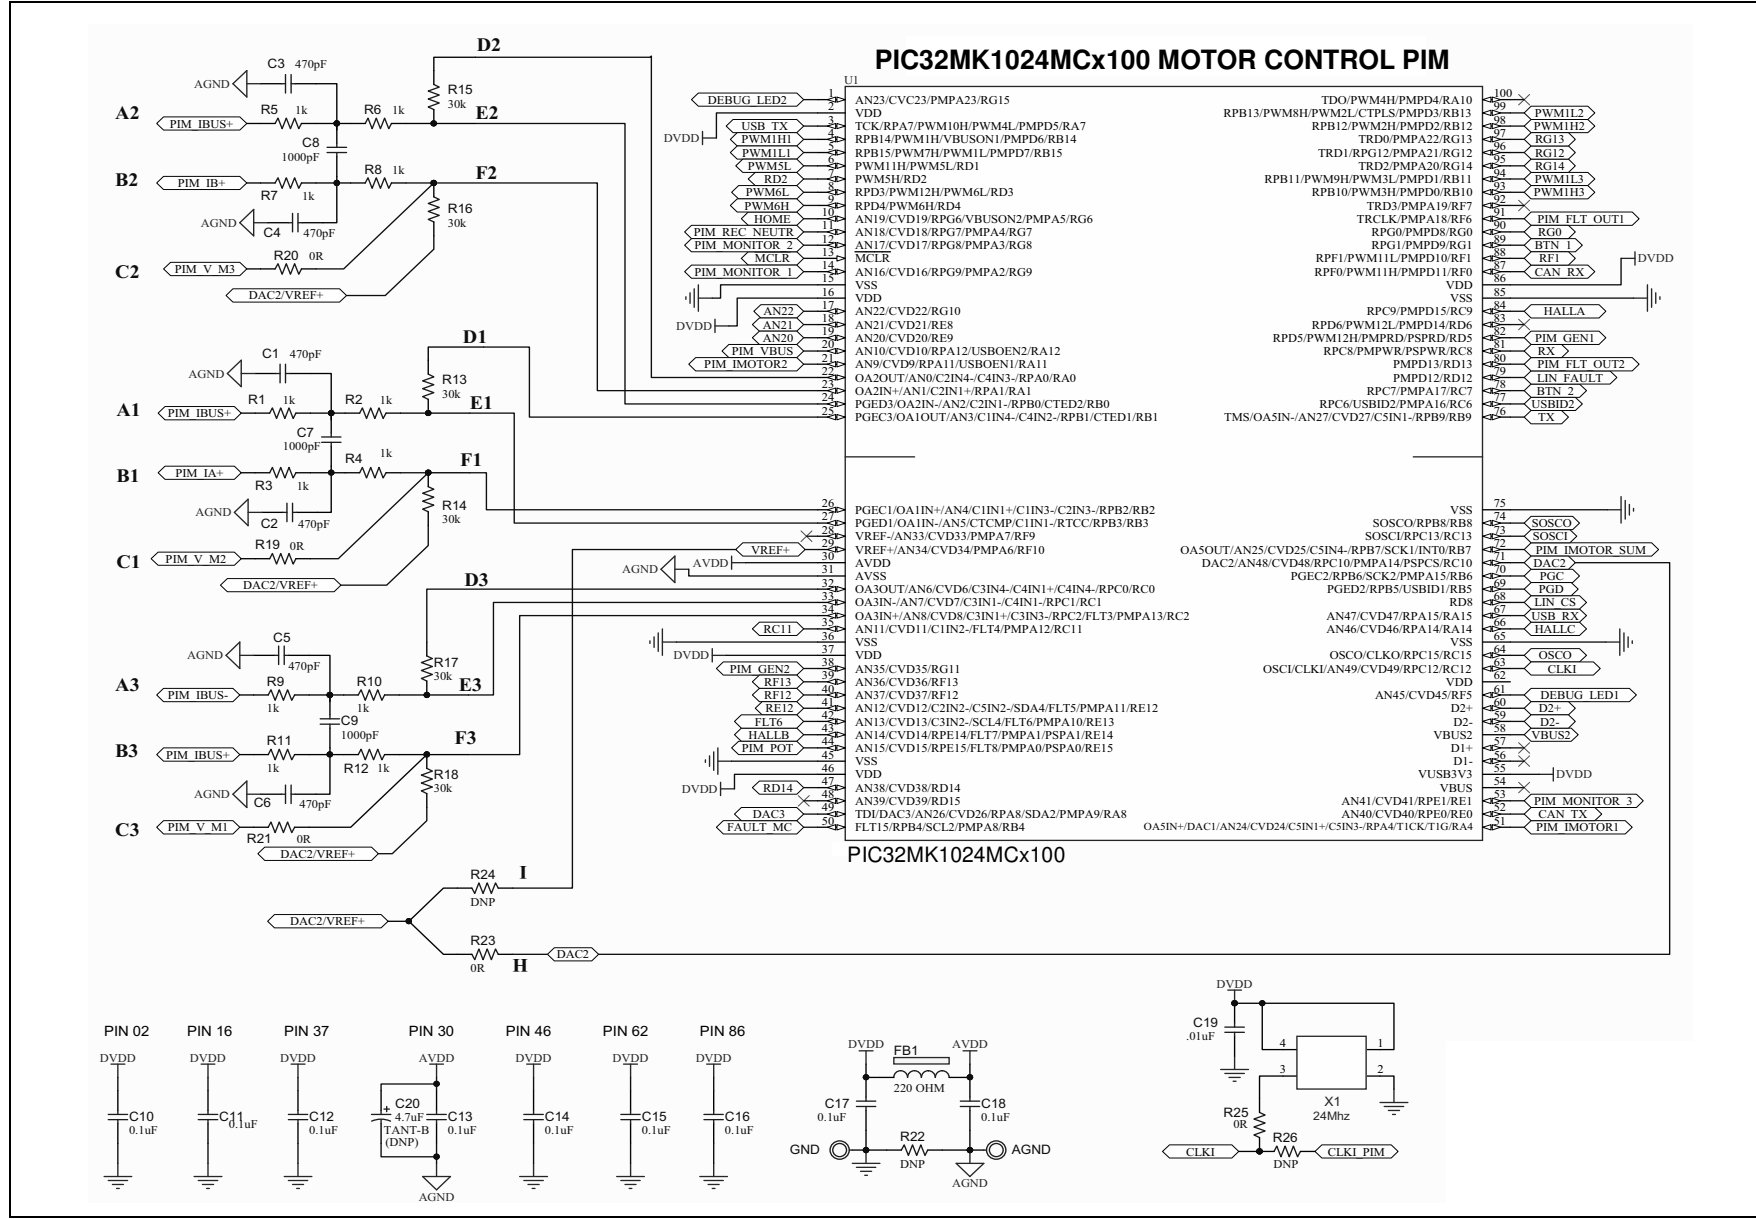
PIC32MK1024MCx100 MOTOR CONTROL PIM

U1

D2
AGND C3 470pF
R15 30k
A2 PIM_IBUS+ R5 1k R6 1k E2
C8 1000pF
B2 PIM_IB+ R7 1k R8 1k F2
R16 30k
AGND C4 470pF
C2 PIM_V_M3 R20 0R
DAC2/VREF+

D1
AGND C1 470pF
R13 30k
A1 PIM_IBUS+ R1 1k R2 1k E1
C7 1000pF
B1 PIM_IA+ R3 1k R4 1k F1
R14 30k
AGND C2 470pF
C1 PIM_V_M2 R19 0R
DAC2/VREF+

D3
AGND C5 470pF
R17 30k
A3 PIM_IBUS- R9 1k R10 1k E3
C9 1000pF
B3 PIM_IBUS+ R11 1k R12 1k F3
R18 30k
AGND C6 470pF
C3 PIM_V_M1 R21 0R
DAC2/VREF+

DEBUG_LED2 1 AN23/CVC23/PMPA23/RG15
DVDD 2 VDD
USB_TX 3 TCK/RPA7/PWM10H/PWM4L/PMPD5/RA7
PWM1H1 4 RPB14/PWM1H/VBUSON1/PMPD6/RB14
PWM1L1 5 RPB15/PWM7H/PWM1L/PMPD7/RB15
PWM5L 6 PWM11H/PWM5L/RD1
RD2 7 PWM5H/RD2
PWM6L 8 RPD3/PWM12H/PWM6L/RD3
PWM6H 9 RPD4/PWM6H/RD4
HOME 10 AN19/CVD19/RPG6/VBUSON2/PMPA5/RG6
PIM_REC_NEUTR 11 AN18/CVD18/RPG7/PMPA4/RG7
PIM_MONITOR_2 12 AN17/CVD17/RPG8/PMPA3/RG8
MCLR 13 MCLR
PIM_MONITOR_1 14 AN16/CVD16/RPG9/PMPA2/RG9
15 VSS
16 VDD
DVDD
AN22 17 AN22/CVD22/RG10
AN21 18 AN21/CVD21/RE8
AN20 19 AN20/CVD20/RE9
PIM_VBUS 20 AN10/CVD10/RPA12/USBOEN2/RA12
PIM_IMOTOR2 21 AN9/CVD9/RPA11/USBOEN1/RA11
22 OA2OUT/AN0/C2IN4-/C4IN3-/RPA0/RA0
23 OA2IN+/AN1/C2IN1+/RPA1/RA1
24 PGED3/OA2IN-/AN2/C2IN1-/RPB0/CTED2/RB0
25 PGEC3/OA1OUT/AN3/C1IN4-/C4IN2-/RPB1/CTED1/RB1

100 TDO/PWM4H/PMPD4/RA10
99 RPB13/PWM8H/PWM2L/CTPLS/PMPD3/RB13 PWM1L2
98 RPB12/PWM2H/PMPD2/RB12 PWM1H2
97 TRD0/PMPA22/RG13 RG13
96 TRD1/RPG12/PMPA21/RG12 RG12
95 TRD2/PMPA20/RG14 RG14
94 RPB11/PWM9H/PWM3L/PMPD1/RB11 PWM1L3
93 RPB10/PWM3H/PMPD0/RB10 PWM1H3
92 TRD3/PMPA19/RF7
91 TRCLK/PMPA18/RF6 PIM_FLT_OUT1
90 RPG0/PMPD8/RG0 RG0
89 RPG1/PMPD9/RG1 BTN_1
88 RPF1/PWM11L/PMPD10/RF1 RF1
87 RPF0/PWM11H/PMPD11/RF0 CAN_RX
DVDD
86 VDD
85 VSS
84 RPC9/PMPD15/RC9 HALLA
83 RPD6/PWM12L/PMPD14/RD6
82 RPD5/PWM12H/PMPRD/PSPRD/RD5 PIM_GEN1
81 RPC8/PMPWR/PSPWR/RC8 RX
80 PMPD13/RD13 PIM_FLT_OUT2
79 PMPD12/RD12 LIN_FAULT
78 RPC7/PMPA17/RC7 BTN_2
77 RPC6/USBID2/PMPA16/RC6 USBID2
76 TMS/OA5IN-/AN27/CVD27/C5IN1-/RPB9/RB9 TX

26 PGEC1/OA1IN+/AN4/C1IN1+/C1IN3-/C2IN3-/RPB2/RB2
27 PGED1/OA1IN-/AN5/CTCMP/C1IN1-/RTCC/RPB3/RB3
28 VREF-/AN33/CVD33/PMPA7/RF9
VREF+ 29 VREF+/AN34/CVD34/PMPA6/RF10
AGND AVDD 30 AVDD
31 AVSS
32 OA3OUT/AN6/CVD6/C3IN4-/C4IN1+/C4IN4-/RPC0/RC0
33 OA3IN-/AN7/CVD7/C3IN1-/C4IN1-/RPC1/RC1
34 OA3IN+/AN8/CVD8/C3IN1+/C3IN3-/RPC2/FLT3/PMPA13/RC2
RC11 35 AN11/CVD11/C1IN2-/FLT4/PMPA12/RC11
36 VSS
DVDD 37 VDD
PIM_GEN2 38 AN35/CVD35/RG11
RF13 39 AN36/CVD36/RF13
RF12 40 AN37/CVD37/RF12
RE12 41 AN12/CVD12/C2IN2-/C5IN2-/SDA4/FLT5/PMPA11/RE12
FLT6 42 AN13/CVD13/C3IN2-/SCL4/FLT6/PMPA10/RE13
HALLB 43 AN14/CVD14/RPE14/FLT7/PMPA1/PSPA1/RE14
PIM_POT 44 AN15/CVD15/RPE15/FLT8/PMPA0/PSPA0/RE15
45 VSS
DVDD 46 VDD
RD14 47 AN38/CVD38/RD14
48 AN39/CVD39/RD15
DAC3 49 TDI/DAC3/AN26/CVD26/RPA8/SDA2/PMPA9/RA8
FAULT_MC 50 FLT15/RPB4/SCL2/PMPA8/RB4

75 VSS
74 SOSCO/RPB8/RB8 SOSCO
73 SOSCI/RPC13/RC13 SOSCI
72 OA5OUT/AN25/CVD25/C5IN4-/RPB7/SCK1/INT0/RB7 PIM_IMOTOR_SUM
71 DAC2/AN48/CVD48/RPC10/PMPA14/PSPCS/RC10 DAC2
70 PGEC2/RPB6/SCK2/PMPA15/RB6 PGC
69 PGED2/RPB5/USBID1/RB5 PGD
68 RD8 LIN_CS
67 AN47/CVD47/RPA15/RA15 USB_RX
66 AN46/CVD46/RPA14/RA14 HALLC
65 VSS
64 OSCO/CLKO/RPC15/RC15 OSCO
63 OSCI/CLKI/AN49/CVD49/RPC12/RC12 CLKI
62 VDD
61 AN45/CVD45/RF5 DEBUG_LED1
60 D2+ D2+
59 D2- D2-
58 VBUS2 VBUS2
57 D1+
56 D1-
55 VUSB3V3 DVDD
54 VBUS
53 AN41/CVD41/RPE1/RE1 PIM_MONITOR_3
52 AN40/CVD40/RPE0/RE0 CAN_TX
51 OA5IN+/DAC1/AN24/CVD24/C5IN1+/C5IN3-/RPA4/T1CK/T1G/RA4 PIM_IMOTOR1

PIC32MK1024MCx100

R24 DNP I
DAC2/VREF+
R23 0R H DAC2

PIN 02 DVDD C10 0.1uF
PIN 16 DVDD C11 0.1uF
PIN 37 DVDD C12 0.1uF
PIN 30 AVDD C20 4.7uF TANT-B (DNP) C13 0.1uF AGND
PIN 46 DVDD C14 0.1uF
PIN 62 DVDD C15 0.1uF
PIN 86 DVDD C16 0.1uF

DVDD FB1 220 OHM AVDD
C17 0.1uF C18 0.1uF
GND R22 DNP AGND
AGND

DVDD
C19 .01uF
4 1
3 2
X1 24Mhz
R25 0R
CLKI R26 DNP CLKI_PIM